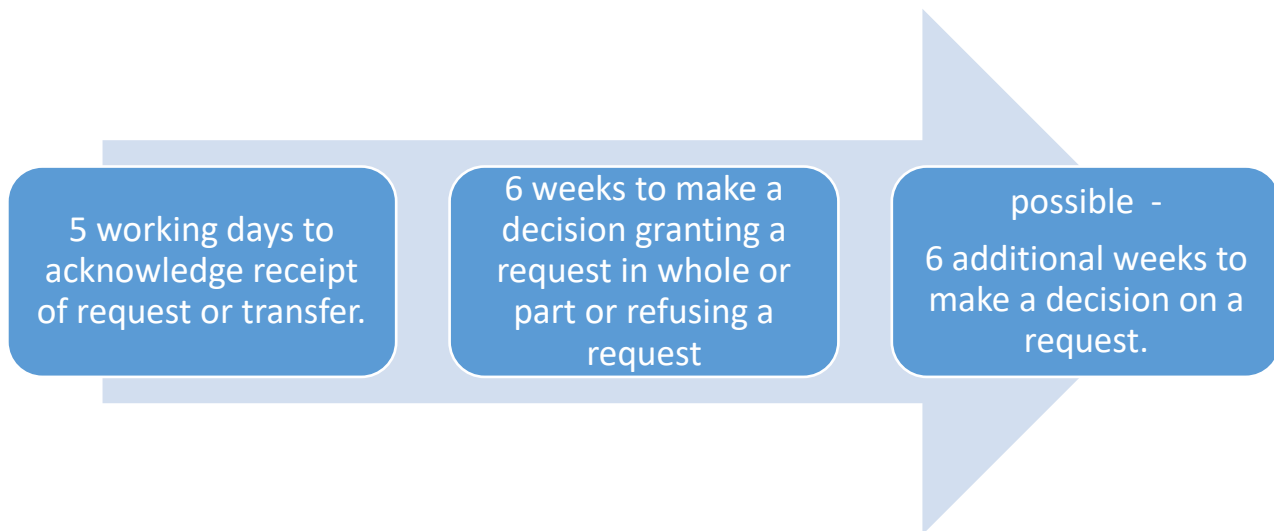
5 working days to acknowledge receipt of request or transfer.

6 weeks to make a decision granting a request in whole or part or refusing a request

possible -

6 additional weeks to make a decision on a request.